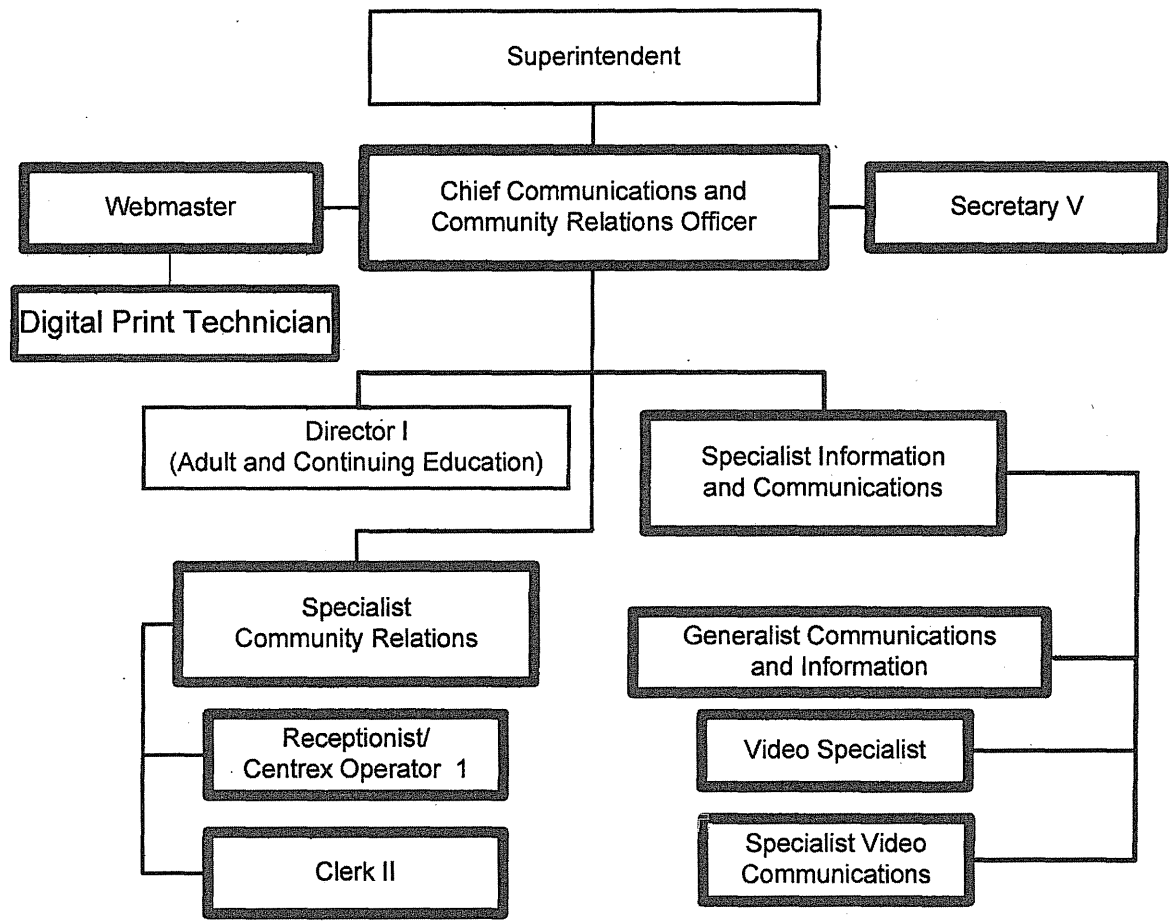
Superintendent

Webmaster

Chief Communications and Community Relations Officer

Secretary V

Digital Print Technician

Director I (Adult and Continuing Education)

Specialist Information and Communications

Specialist Community Relations

Generalist Communications and Information

Receptionist/ Centrex Operator 1

Video Specialist

Clerk II

Specialist Video Communications